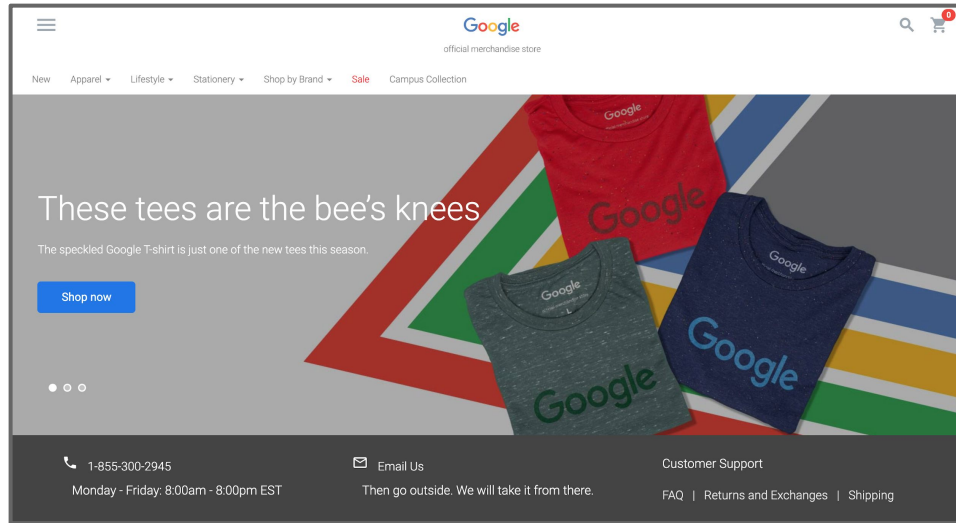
Google
official merchandise store

0

New Apparel ▾ Lifestyle ▾ Stationery ▾ Shop by Brand ▾ Sale Campus Collection

These tees are the bee's knees

The speckled Google T-shirt is just one of the new tees this season.

Shop now

Google

Google

Google

Google

Google

Google

1-855-300-2945
Monday - Friday: 8:00am - 8:00pm EST

Email Us
Then go outside. We will take it from there.

Customer Support
FAQ | Returns and Exchanges | Shipping